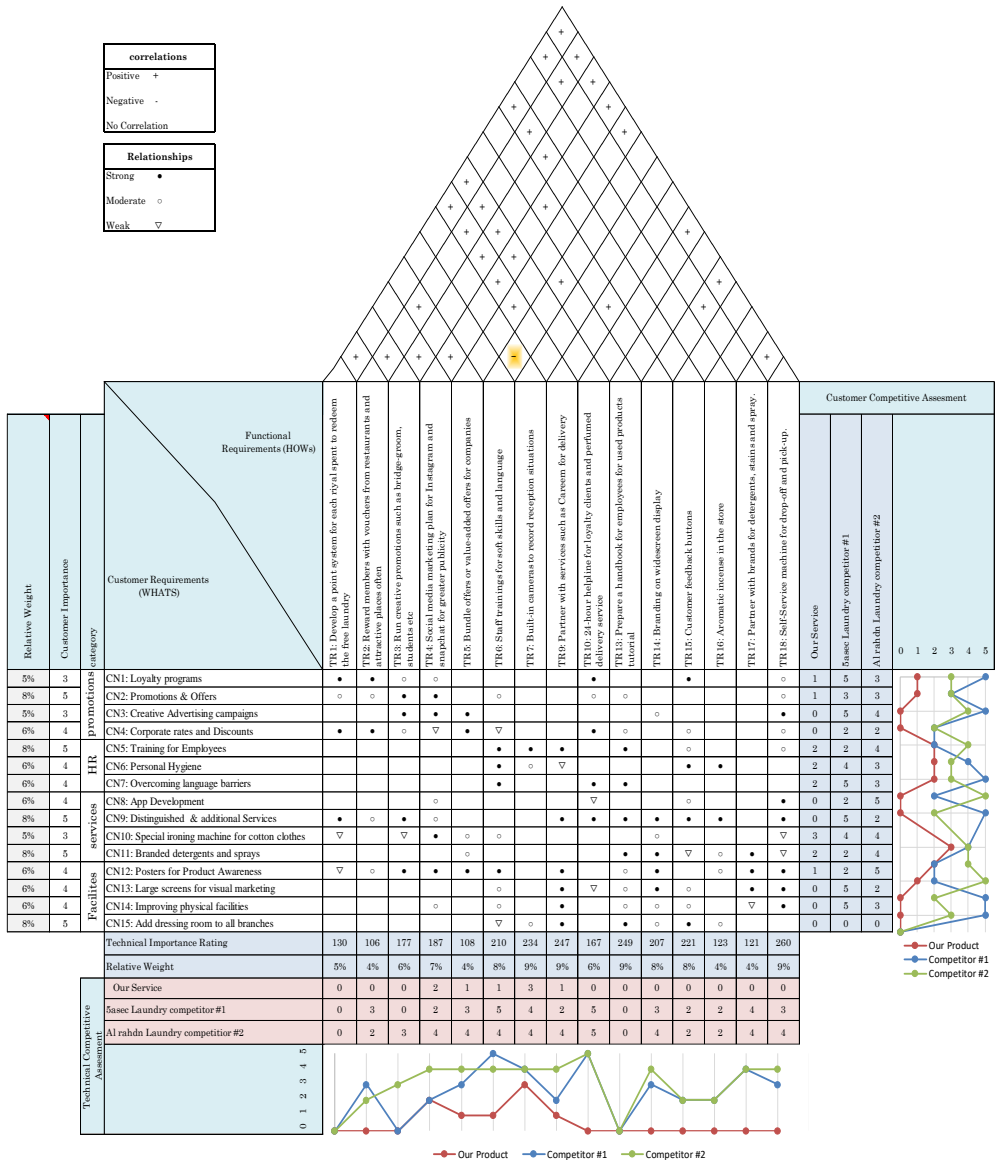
correlations
Positive +
Negative -
No Correlation

Relationships
Strong ●
Moderate ○
Weak ▽

Customer Competitive Assesment

Functional Requirements (HOWs)

Customer Requirements (WHATS)

Relative Weight | Customer Importance | category

TR1: Develop a point system for each riyal spent to redeem the free laundry
TR2: Reward members with vouchers from restaurants and attractive places often
TR3: Run creative promotions such as bridge-groom, students etc
TR4: Social media marketing plan for Instagram and snapchat for greater publicity
TR5: Bundle offers or value-added offers for companies
TR6: Staff trainings for soft skills and language
TR7: Built-in cameras to record reception situations
TR9: Partner with services such as Careem for delivery
TR10: 24-hour helpline for loyalty clients and perfumed delivery service
TR13: Prepare a handbook for employees for used products tutorial
TR14: Branding on widescreen display
TR15: Customer feedback buttons
TR16: Aromatic incense in the store
TR17: Partner with brands for detergents, stains and spray.
TR18: Self-Service machine for drop-off and pick-up.

Our Service
5asec Laundry competitor #1
Al rahdn Laundry competitor #2
0 1 2 3 4 5

| Relative Weight | Customer Importance | category | Customer Requirements | TR1 | TR2 | TR3 | TR4 | TR5 | TR6 | TR7 | TR9 | TR10 | TR13 | TR14 | TR15 | TR16 | TR17 | TR18 | Our Service | 5asec | Al rahdn |
|---|---|---|---|---|---|---|---|---|---|---|---|---|---|---|---|---|---|---|---|---|---|
| 5% | 3 | promotions | CN1: Loyalty programs | ● | ● | ○ | ○ | | | | | ● | | | ● | | | ○ | 1 | 5 | 3 |
| 8% | 5 | | CN2: Promotions & Offers | ○ | ○ | ● | ● | | ○ | | | ○ | ○ | | | | | ○ | 1 | 3 | 3 |
| 5% | 3 | | CN3: Creative Advertising campaigns | | | ● | ● | ● | | | | | | ○ | | | | ● | 0 | 5 | 4 |
| 6% | 4 | | CN4: Corporate rates and Discounts | ● | ● | ○ | ▽ | ● | ▽ | | | ● | ○ | | ○ | | | ○ | 0 | 2 | 2 |
| 8% | 5 | HR | CN5: Training for Employees | | | | | | ● | ● | ● | | ● | | ○ | | | ○ | 2 | 2 | 4 |
| 6% | 4 | | CN6: Personal Hygiene | | | | | | ● | ○ | ▽ | | | | ● | ● | | | 2 | 4 | 3 |
| 6% | 4 | | CN7: Overcoming language barriers | | | | | | ● | | | ● | ● | | | | | | 2 | 5 | 3 |
| 6% | 4 | services | CN8: App Development | | | | ○ | | | | | ▽ | | | ○ | | | ● | 0 | 2 | 5 |
| 8% | 5 | | CN9: Distinguished & additional Services | ● | ○ | ● | ○ | | | | ● | ● | ● | ● | ● | ● | | ● | 0 | 5 | 2 |
| 5% | 3 | | CN10: Special ironing machine for cotton clothes | ▽ | | ▽ | ● | ○ | ○ | | | | | ○ | | | | ▽ | 3 | 4 | 4 |
| 8% | 5 | | CN11: Branded detergents and sprays | | | | | ○ | | | | | ● | ● | ▽ | ○ | ● | ▽ | 2 | 2 | 4 |
| 6% | 4 | Facilites | CN12: Posters for Product Awareness | ▽ | ○ | ● | ● | ● | ● | | ● | | ○ | ● | | ○ | ● | ● | 1 | 2 | 5 |
| 6% | 4 | | CN13: Large screens for visual marketing | | | | | | ○ | | ● | ▽ | ○ | ● | ○ | | ● | ● | 0 | 5 | 2 |
| 6% | 4 | | CN14: Improving physical facilities | | | | ○ | | ○ | | ● | | ○ | ○ | ○ | | ▽ | ● | 0 | 5 | 3 |
| 8% | 5 | | CN15: Add dressing room to all branches | | | | | | ▽ | ○ | ● | | ● | ○ | ● | ○ | | | 0 | 0 | 0 |
| | | | Technical Importance Rating | 130 | 106 | 177 | 187 | 108 | 210 | 234 | 247 | 167 | 249 | 207 | 221 | 123 | 121 | 260 | | | |
| | | | Relative Weight | 5% | 4% | 6% | 7% | 4% | 8% | 9% | 9% | 6% | 9% | 8% | 8% | 4% | 4% | 9% | | | |
| | | Technical Competitive Assesment | Our Service | 0 | 0 | 0 | 2 | 1 | 1 | 3 | 1 | 0 | 0 | 0 | 0 | 0 | 0 | 0 | | | |
| | | | 5asec Laundry competitor #1 | 0 | 3 | 0 | 2 | 3 | 5 | 4 | 2 | 5 | 0 | 3 | 2 | 2 | 4 | 3 | | | |
| | | | Al rahdn Laundry competitior #2 | 0 | 2 | 3 | 4 | 4 | 4 | 4 | 4 | 5 | 0 | 4 | 2 | 2 | 4 | 4 | | | |

Our Product
Competitor #1
Competitor #2

0 1 2 3 4 5

Our Product Competitor #1 Competitor #2